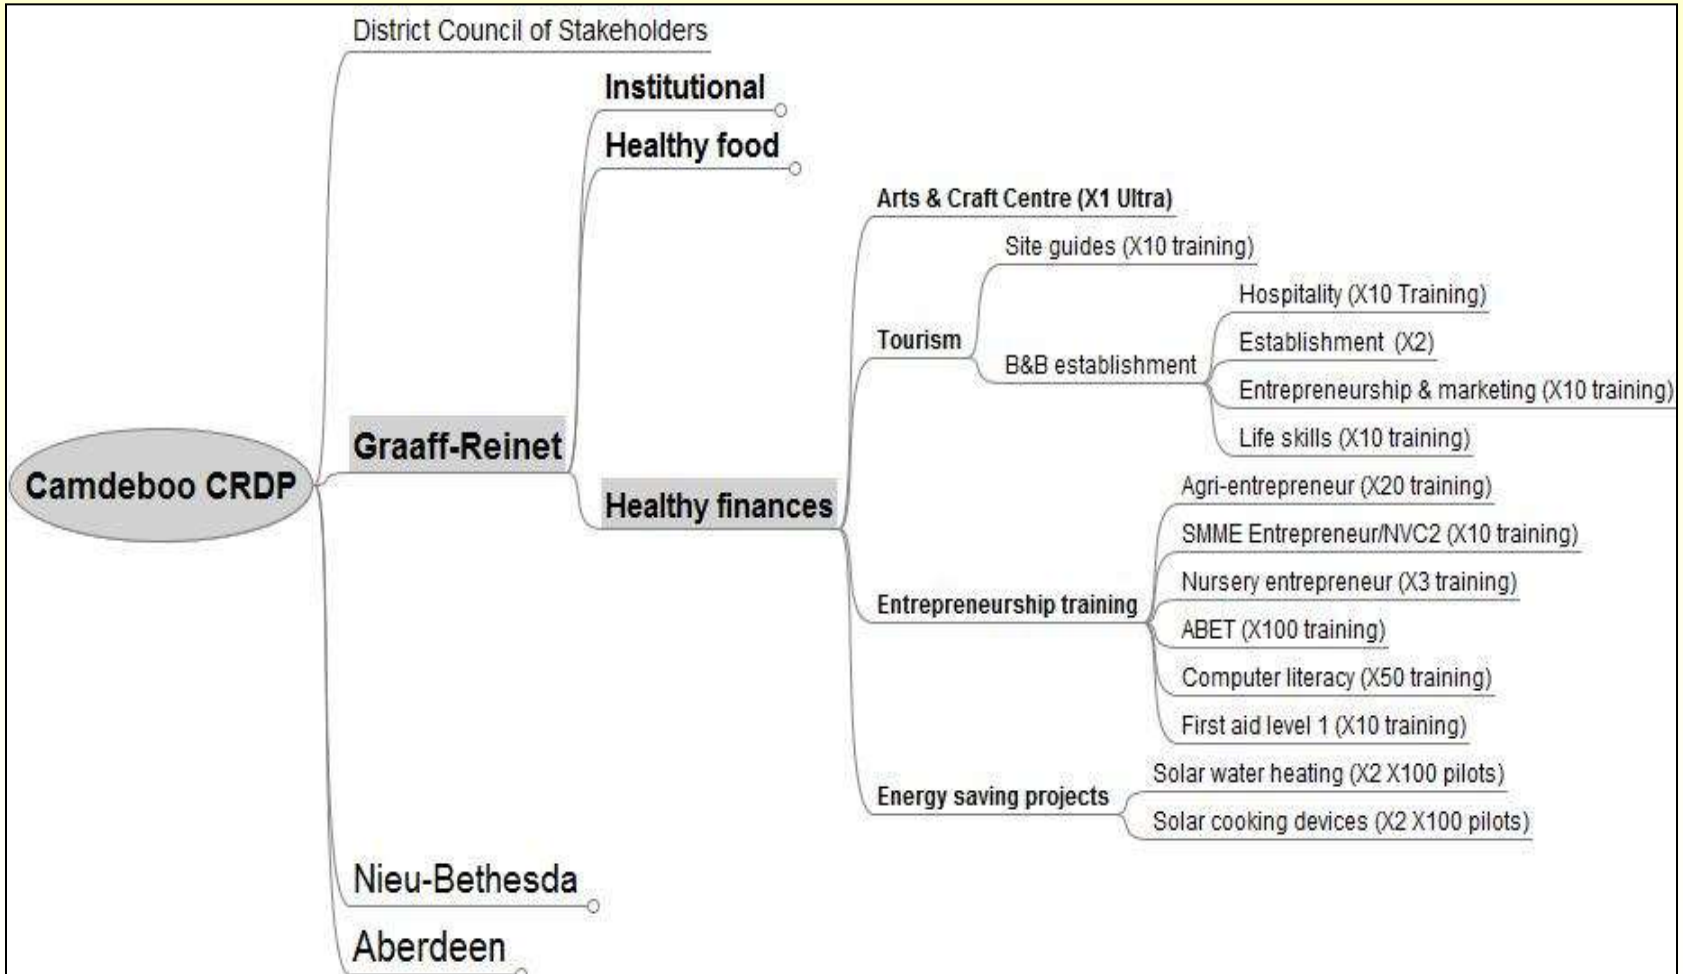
Camdeboo CRDP

District Council of Stakeholders

Graaff-Reinet

Institutional

Healthy food

Healthy finances

Arts & Craft Centre (X1 Ultra)

Tourism

Site guides (X10 training)

B&B establishment

Hospitality (X10 Training)

Establishment (X2)

Entrepreneurship & marketing (X10 training)

Life skills (X10 training)

Entrepreneurship training

Agri-entrepreneur (X20 training)

SMME Entrepreneur/NVC2 (X10 training)

Nursery entrepreneur (X3 training)

ABET (X100 training)

Computer literacy (X50 training)

First aid level 1 (X10 training)

Energy saving projects

Solar water heating (X2 X100 pilots)

Solar cooking devices (X2 X100 pilots)

Nieu-Bethesda

Aberdeen